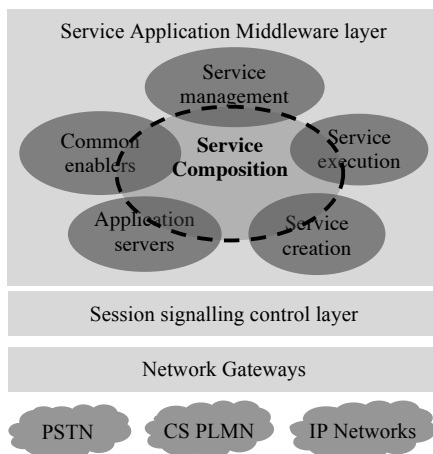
Service Application Middleware layer

Service management

Common enablers

Service Composition

Service execution

Application servers

Service creation

Session signalling control layer

Network Gateways

PSTN

CS PLMN

IP Networks